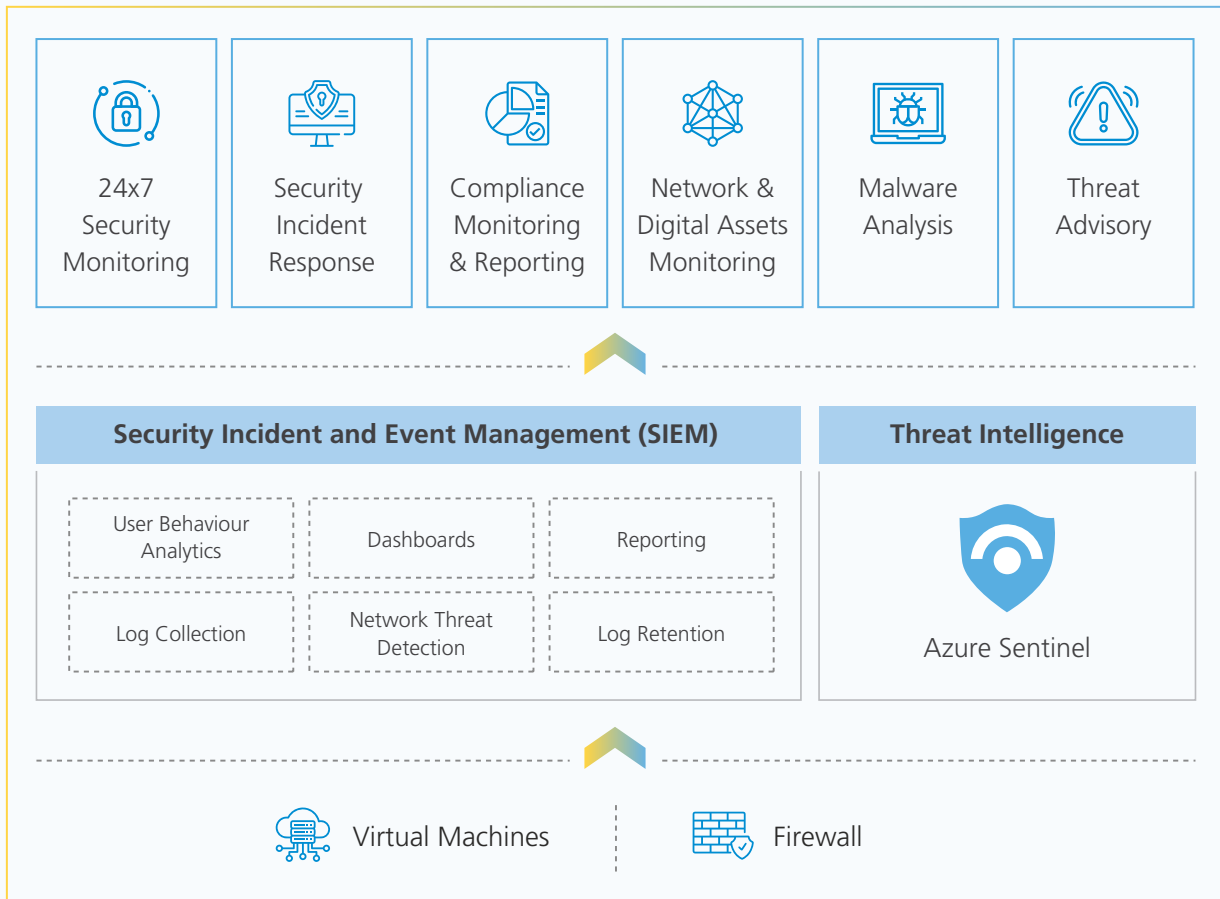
24x7 Security Monitoring

Security Incident Response

Compliance Monitoring & Reporting

Network & Digital Assets Monitoring

Malware Analysis

Threat Advisory

Security Incident and Event Management (SIEM)

User Behaviour Analytics

Dashboards

Reporting

Log Collection

Network Threat Detection

Log Retention

Threat Intelligence

Azure Sentinel

Virtual Machines

Firewall